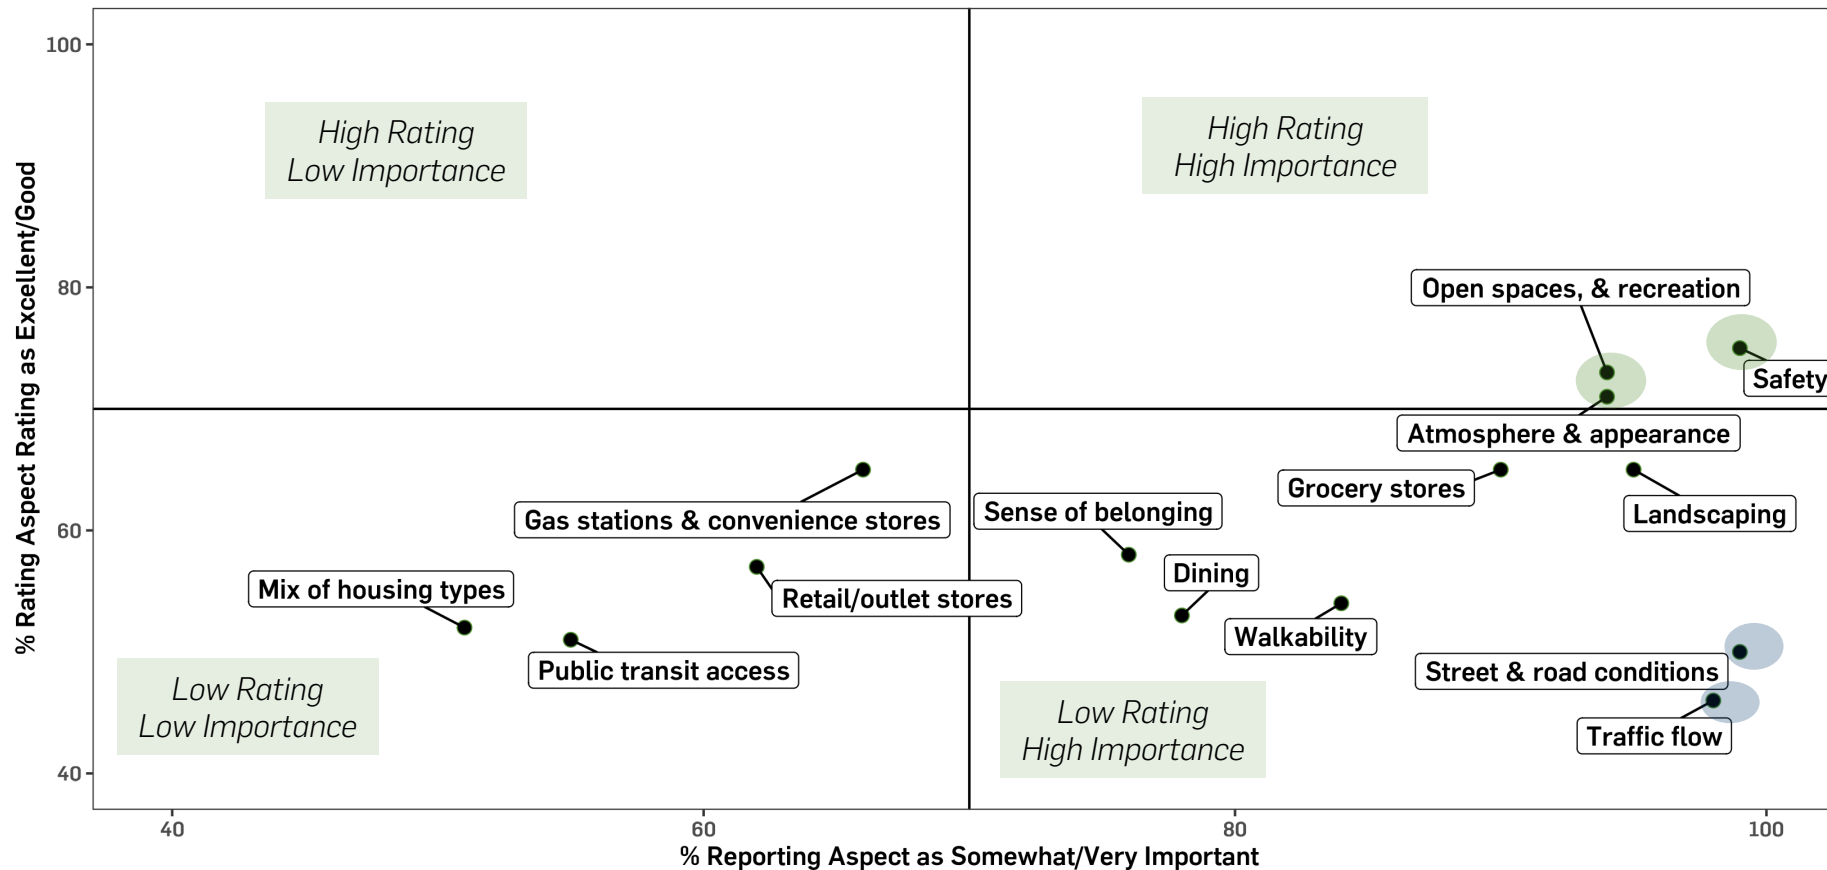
High Rating
Low Importance

High Rating
High Importance

Low Rating
Low Importance

Low Rating
High Importance

Open spaces, & recreation

Safety

Atmosphere & appearance

Grocery stores

Landscaping

Gas stations & convenience stores

Sense of belonging

Dining

Mix of housing types

Retail/outlet stores

Walkability

Public transit access

Street & road conditions

Traffic flow

% Rating Aspect Rating as Excellent/Good

100
80
60
40

40
60
80
100

% Reporting Aspect as Somewhat/Very Important